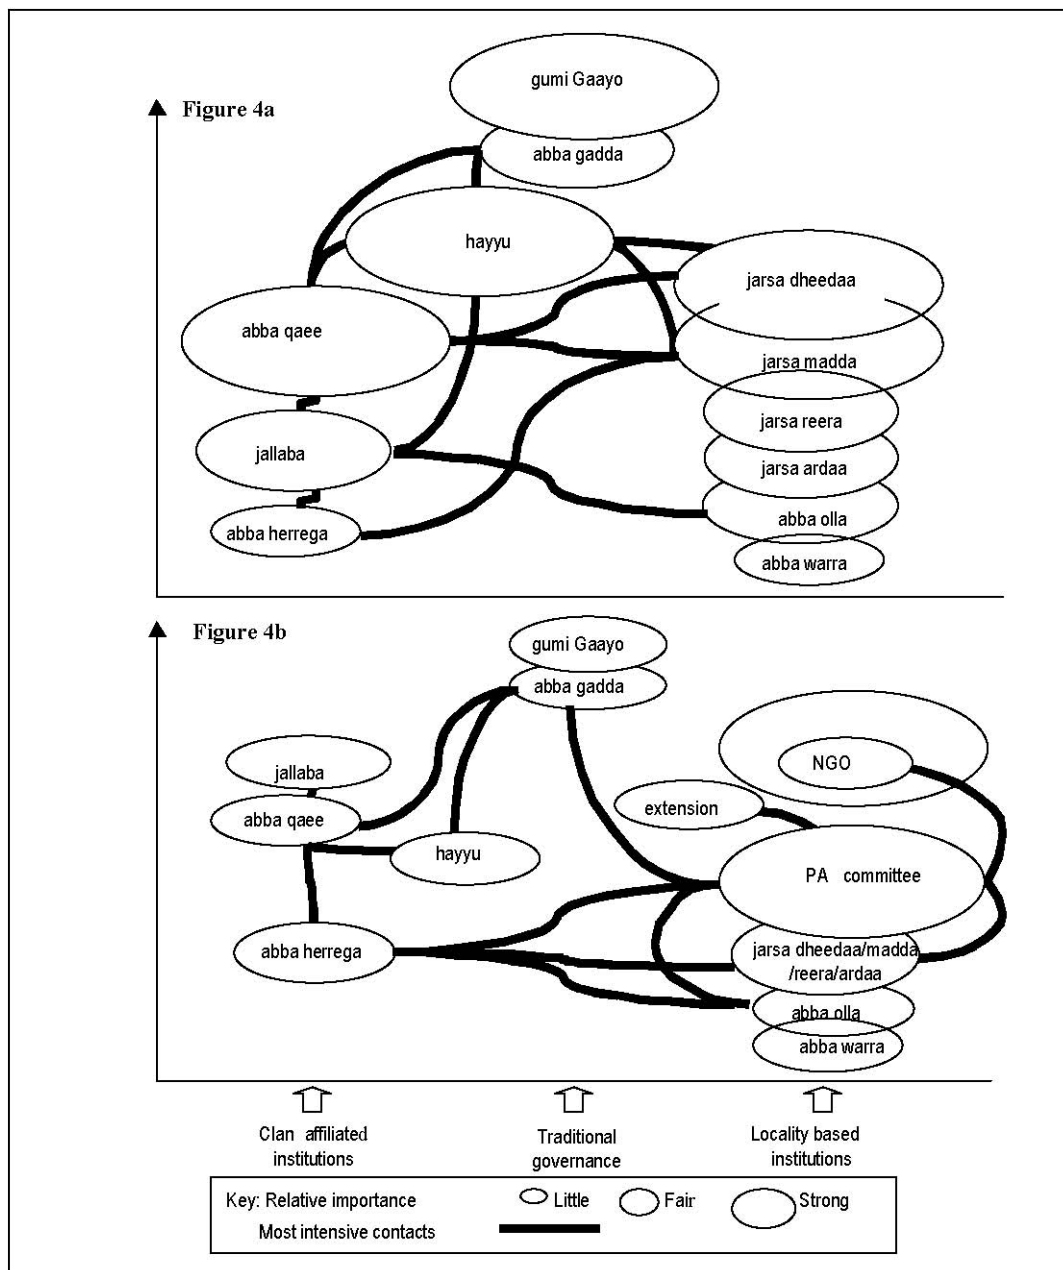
Figure 4a

gumi Gaayo

abba gadda

hayyu

jarsa dheedaa

abba qaee

jarsa madda

jarsa reera

jallaba

jarsa ardaa

abba olla

abba herrega

abba warra

Figure 4b

gumi Gaayo

abba gadda

NGO

jallaba

extension

abba qaee

hayyu

PA committee

abba herrega

jarsa dheedaa/madda /reera/ardaa

abba olla

abba warra

Clan affiliated institutions

Traditional governance

Locality based institutions

Key: Relative importance

Little

Fair

Strong

Most intensive contacts